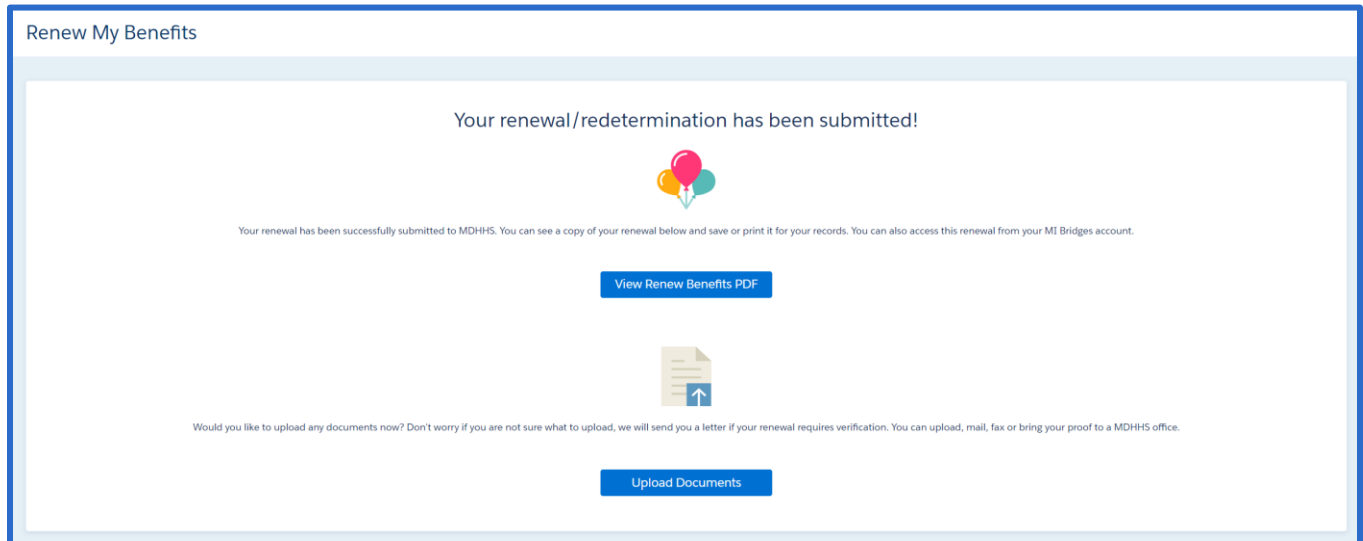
Renew My Benefits

Your renewal/redetermination has been submitted!

Your renewal has been successfully submitted to MDHHS. You can see a copy of your renewal below and save or print it for your records. You can also access this renewal from your MI Bridges account.

View Renew Benefits PDF

Would you like to upload any documents now? Don't worry if you are not sure what to upload, we will send you a letter if your renewal requires verification. You can upload, mail, fax or bring your proof to a MDHHS office.

Upload Documents